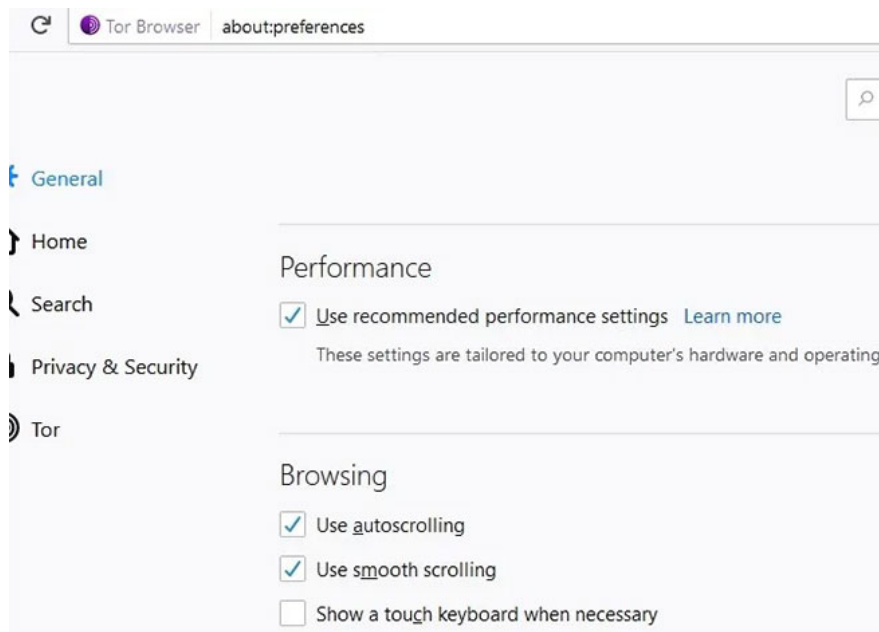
Tor Browser about:preferences

General

Home

Search

Privacy & Security

Tor

Performance

Use recommended performance settings Learn more

These settings are tailored to your computer's hardware and operating

Browsing

Use autoscrolling

Use smooth scrolling

Show a touch keyboard when necessary